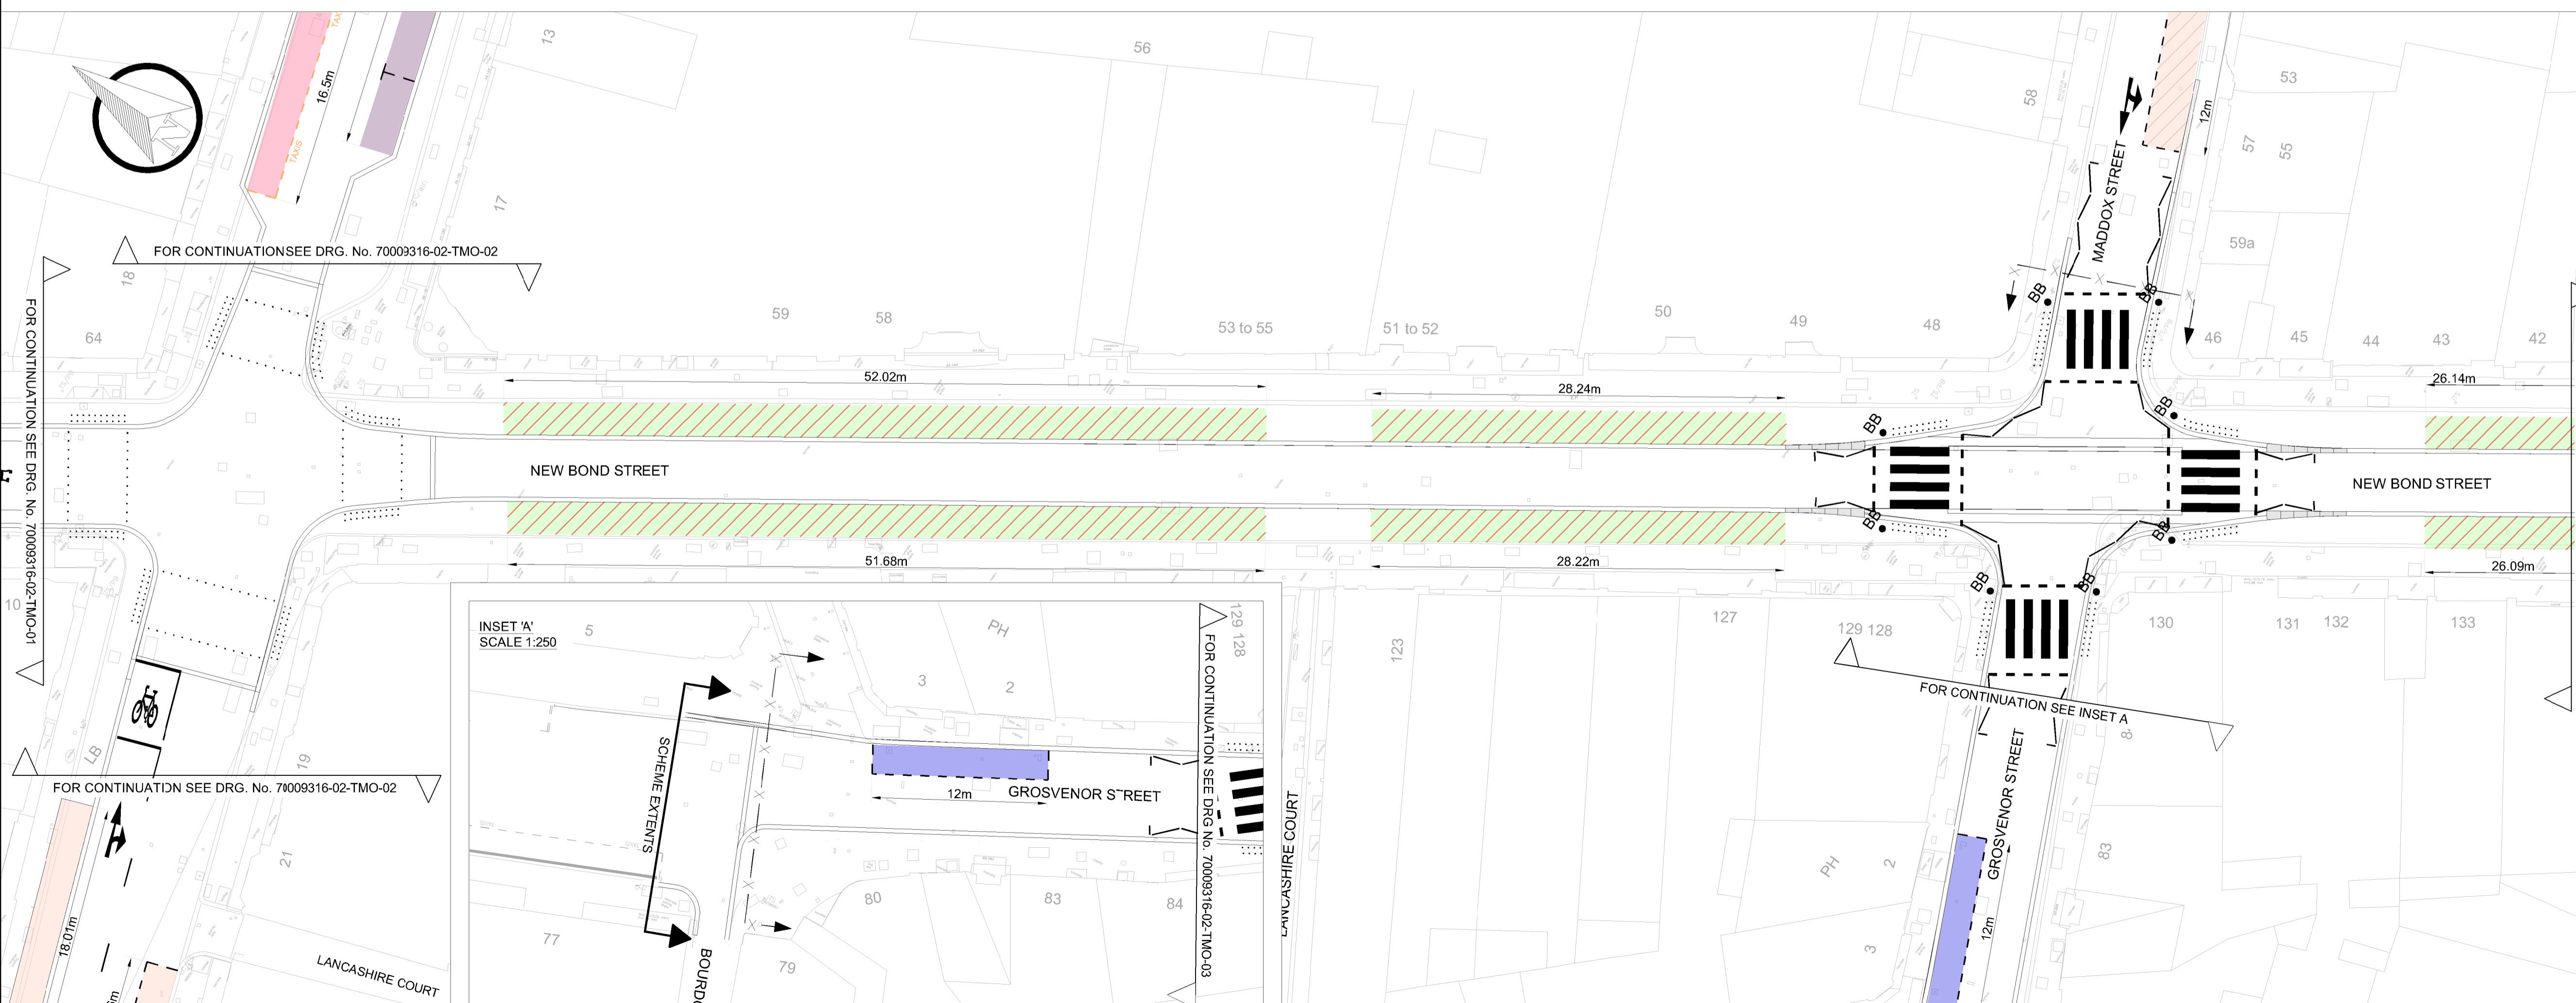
TAXIS
16.5m
TAXIS
13
56
58
53
12m
57
55
MADDOX STREET
17
59a
FOR CONTINUATIONSEE DRG. No. 70009316-02-TMO-02
18
FOR CONTINUATION SEE DRG. No. 70009316-02-TMO-01
64
59
58
53 to 55
51 to 52
50
49
48
BB
BB
46
45
44
43
42
52.02m
28.24m
26.14m
BB
BB
NEW BOND STREET
NEW BOND STREET
BB
BB
51.68m
28.22m
26.09m
10
BB
BB
127
129 128
130
131
132
133
INSET 'A'
SCALE 1:250
5
PH
129 128
123
3
2
FOR CONTINUATION SEE INSET A
FOR CONTINUATION SEE DRG. No. 70009316-02-TMO-03
LB
19
FOR CONTINUATION SEE DRG. No. 70009316-02-TMO-02
SCHEME EXTENTS
12m
GROSVENOR S̄REET
GROSVENOR STREET
LANCASHIRE COURT
83
21
PH
2
80
83
84
12m
18.01m
77
79
3
BOURD
LANCASHIRE COURT